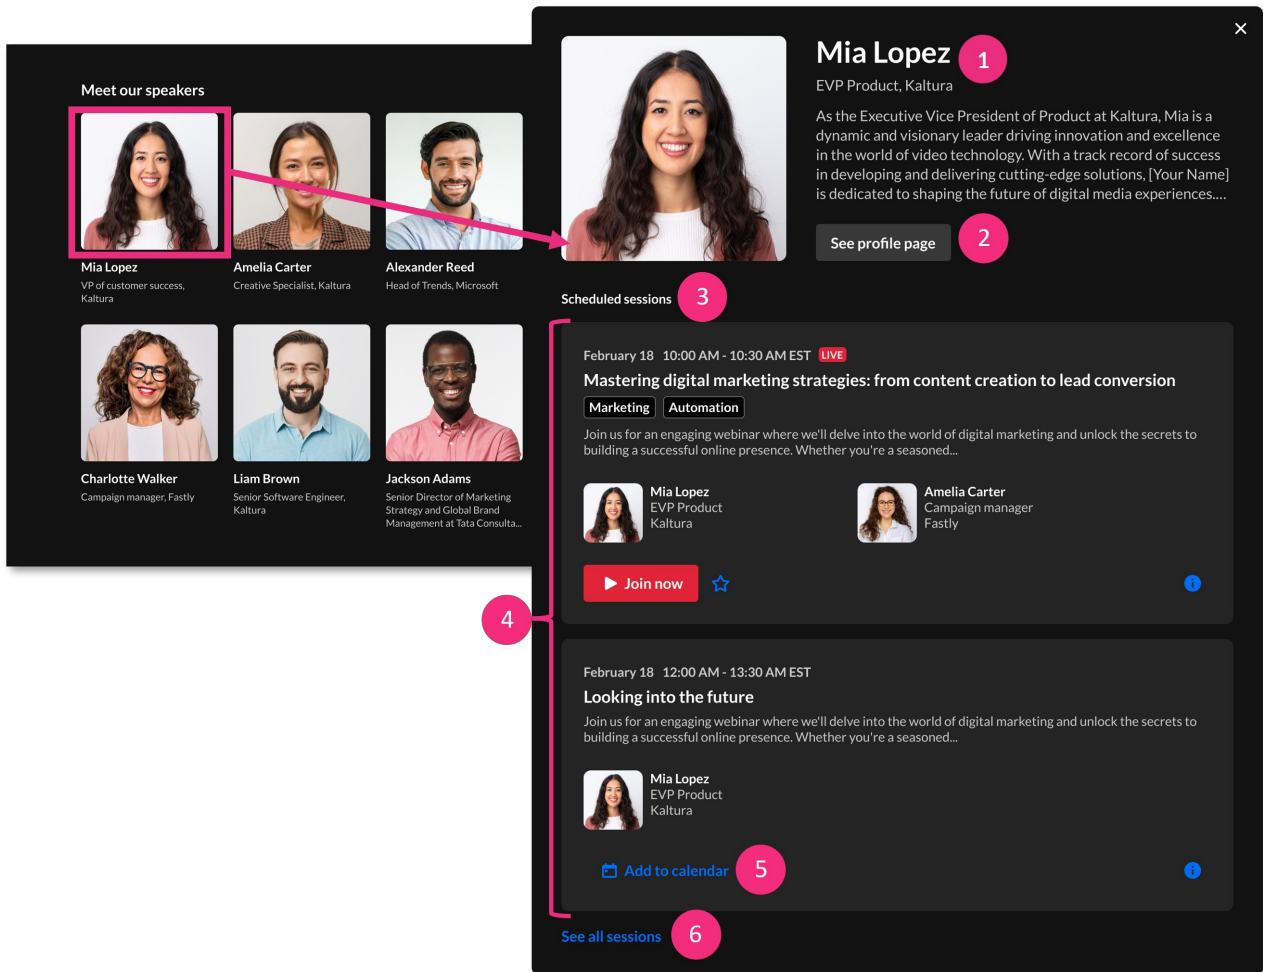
Meet our speakers

Mia Lopez
VP of customer success, Kaltura

Amelia Carter
Creative Specialist, Kaltura

Alexander Reed
Head of Trends, Microsoft

Charlotte Walker
Campaign manager, Fastly

Liam Brown
Senior Software Engineer, Kaltura

Jackson Adams
Senior Director of Marketing Strategy and Global Brand Management at Tata Consulta...

×

Mia Lopez 1
EVP Product, Kaltura

As the Executive Vice President of Product at Kaltura, Mia is a dynamic and visionary leader driving innovation and excellence in the world of video technology. With a track record of success in developing and delivering cutting-edge solutions, [Your Name] is dedicated to shaping the future of digital media experiences....

See profile page 2

Scheduled sessions 3

4

February 18 10:00 AM - 10:30 AM EST LIVE
Mastering digital marketing strategies: from content creation to lead conversion
Marketing Automation
Join us for an engaging webinar where we'll delve into the world of digital marketing and unlock the secrets to building a successful online presence. Whether you're a seasoned...

Mia Lopez
EVP Product
Kaltura

Amelia Carter
Campaign manager
Fastly

Join now

February 18 12:00 AM - 13:30 AM EST
Looking into the future
Join us for an engaging webinar where we'll delve into the world of digital marketing and unlock the secrets to building a successful online presence. Whether you're a seasoned...

Mia Lopez
EVP Product
Kaltura

Add to calendar 5

See all sessions 6